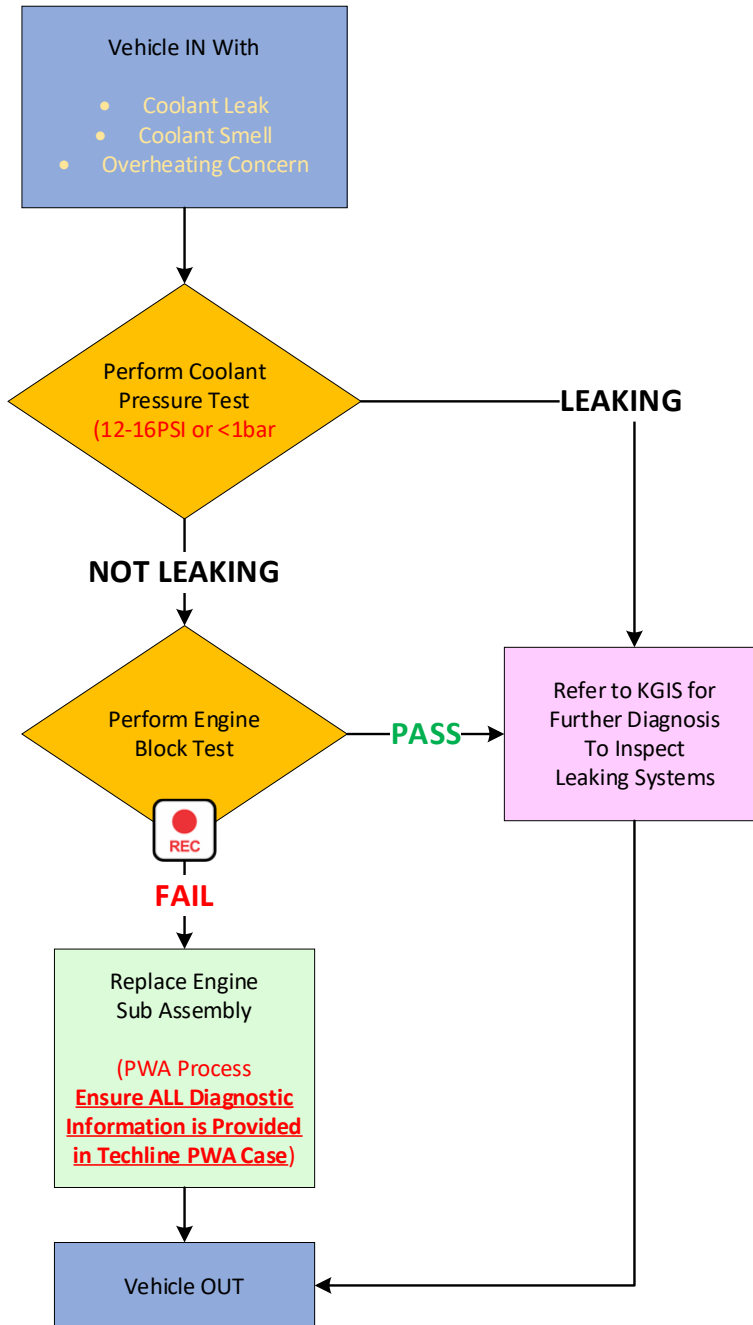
Vehicle IN With

- Coolant Leak
- Coolant Smell
- Overheating Concern

Perform Coolant Pressure Test (12-16PSI or <1bar

LEAKING

NOT LEAKING

Perform Engine Block Test

PASS

Refer to KGIS for Further Diagnosis To Inspect Leaking Systems

REC

FAIL

Replace Engine Sub Assembly

(PWA Process Ensure ALL Diagnostic Information is Provided in Techline PWA Case)

Vehicle OUT